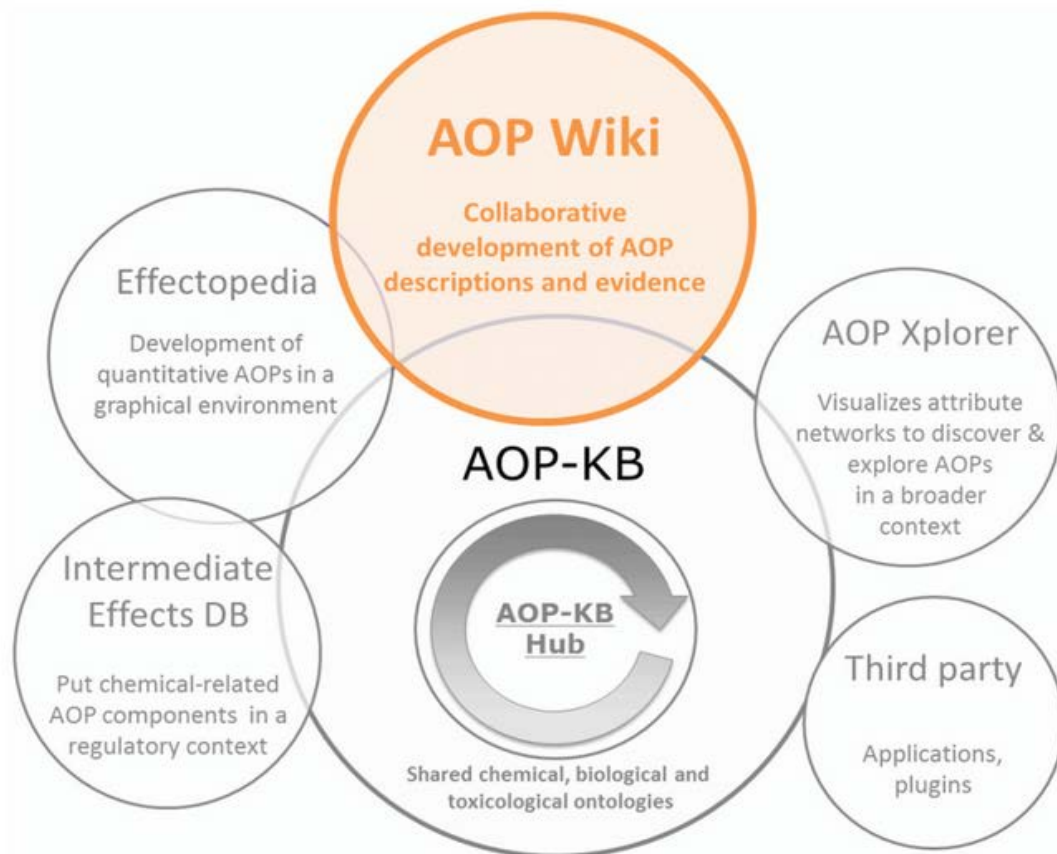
AOP Wiki

Collaborative development of AOP descriptions and evidence

Effectopedia

Development of quantitative AOPs in a graphical environment

AOP Xplorer

Visualizes attribute networks to discover & explore AOPs in a broader context

AOP-KB

Intermediate Effects DB

Put chemical-related AOP components in a regulatory context

AOP-KB Hub

Third party

Applications, plugins

Shared chemical, biological and toxicological ontologies